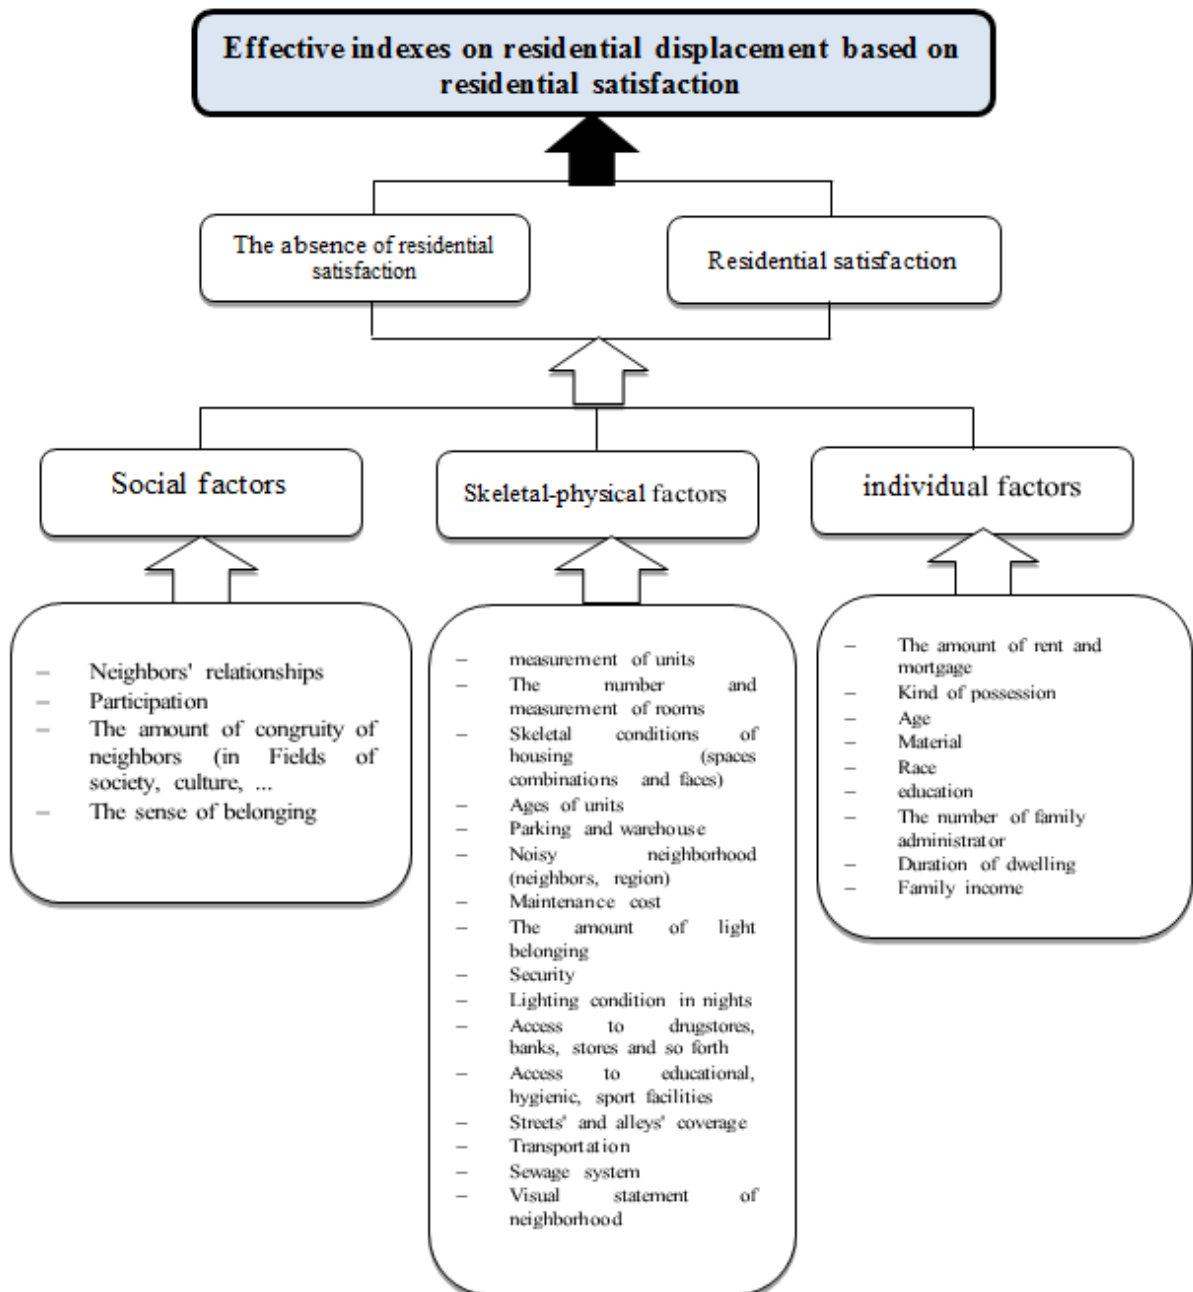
Effective indexes on residential displacement based on residential satisfaction

The absence of residential satisfaction

Residential satisfaction

Social factors

Skeletal-physical factors

individual factors

– Neighbors' relationships
– Participation
– The amount of congruity of neighbors (in Fields of society, culture, ...
– The sense of belonging

– measurement of units
– The number and measurement of rooms
– Skeletal conditions of housing (spaces combinations and faces)
– Ages of units
– Parking and warehouse
– Noisy neighborhood (neighbors, region)
– Maintenance cost
– The amount of light belonging
– Security
– Lighting condition in nights
– Access to drugstores, banks, stores and so forth
– Access to educational, hygienic, sport facilities
– Streets' and alleys' coverage
– Transportation
– Sewage system
– Visual statement of neighborhood

– The amount of rent and mortgage
– Kind of possession
– Age
– Material
– Race
– education
– The number of family administrator
– Duration of dwelling
– Family income